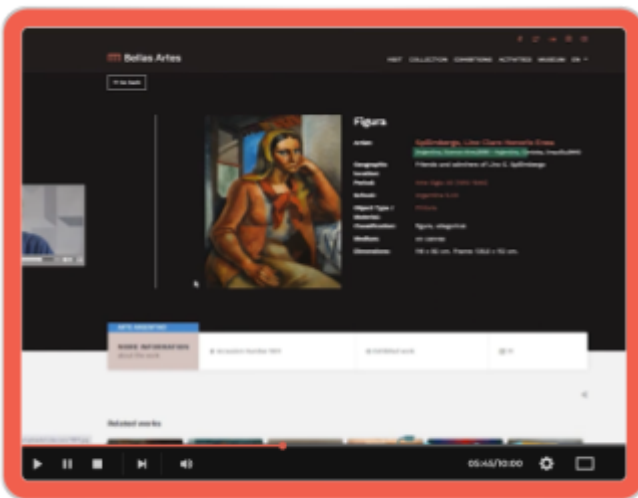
Bellas Artes

VISIT COLLECTION EXHIBITIONS ACTIVITIES MUSEUM EN

Go back

Figura

Artist: Spilimbergo, Lino Claro Honorio Enea

Argentina, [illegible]

Geographic location: Friends and admirers of Lino E. Spilimbergo

Period: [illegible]

School: Argentine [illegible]

Object Type / Material: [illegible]

Classification: figure, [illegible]

Medium: on canvas

Dimensions: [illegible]

MORE INFORMATION about the work

Related works

05:45/10:00